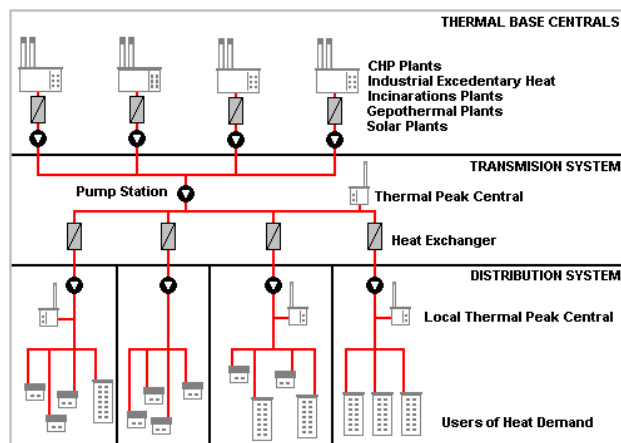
THERMAL BASE CENTRALS

CHP Plants
Industrial Excedentary Heat
Incinarations Plants
Gepothermal Plants
Solar Plants

TRANSMISION SYSTEM

Pump Station

Thermal Peak Central

Heat Exchanger

DISTRIBUTION SYSTEM

Local Thermal Peak Central

Users of Heat Demand